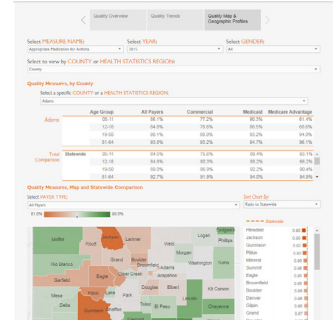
Quality Overview | Quality Trends | Quality Map & Geographic Profiles

Select MEASURE NAME: Appropriate Medication for Asthma
Select YEAR: 2011
Select GENDER: All

Select to view by COUNTY or HEALTH STATISTICS REGION: County

Quality Measures, by County

Select a specific COUNTY or a HEALTH STATISTICS REGION: Adams

| | Age Group | All Payers | Commercial | Medicaid | Medicare Advantage |
|---|---|---|---|---|---|
| Adams | 05-11 | 88.2% | 77.2% | 90.3% | 61.4% |
| | 12-18 | 84.8% | 75.6% | 86.5% | 85.0% |
| | 19-50 | 80.1% | 80.2% | 80.2% | 80.1% |
| | 51-64 | 80.8% | 85.2% | 84.7% | 86.1% |
| Total Comparison | Statewide 05-11 | 84.5% | 75.6% | 89.4% | 82.1% |
| | 12-18 | 84.5% | 86.8% | 85.6% | 86.1% |
| | 19-50 | 80.2% | 80.8% | 82.2% | 80.4% |
| | 51-64 | 82.7% | 81.9% | 84.0% | 84.8% |

Quality Measures, Map and Statewide Comparison

Select PAYER TYPE: All Payers
Sort Chart By: Rate to Statewide

81.0% | 88.0%

--- Statewide

Moffat, Routt, Jackson, Larimer, Weld, Logan, Rio Blanco, Grand, Boulder, Morgan, Garfield, Eagle, Adams, Denver, Mesa, Pitkin, Lake, Douglas, Elbert, Delta, Gunnison, Lincoln, Montrose, Chaffee

Hinsdale, Jackson, Gunnison, Pitkin, Summit, Eagle, Broomfield, Boulder, Denver, Gilpin, Grand